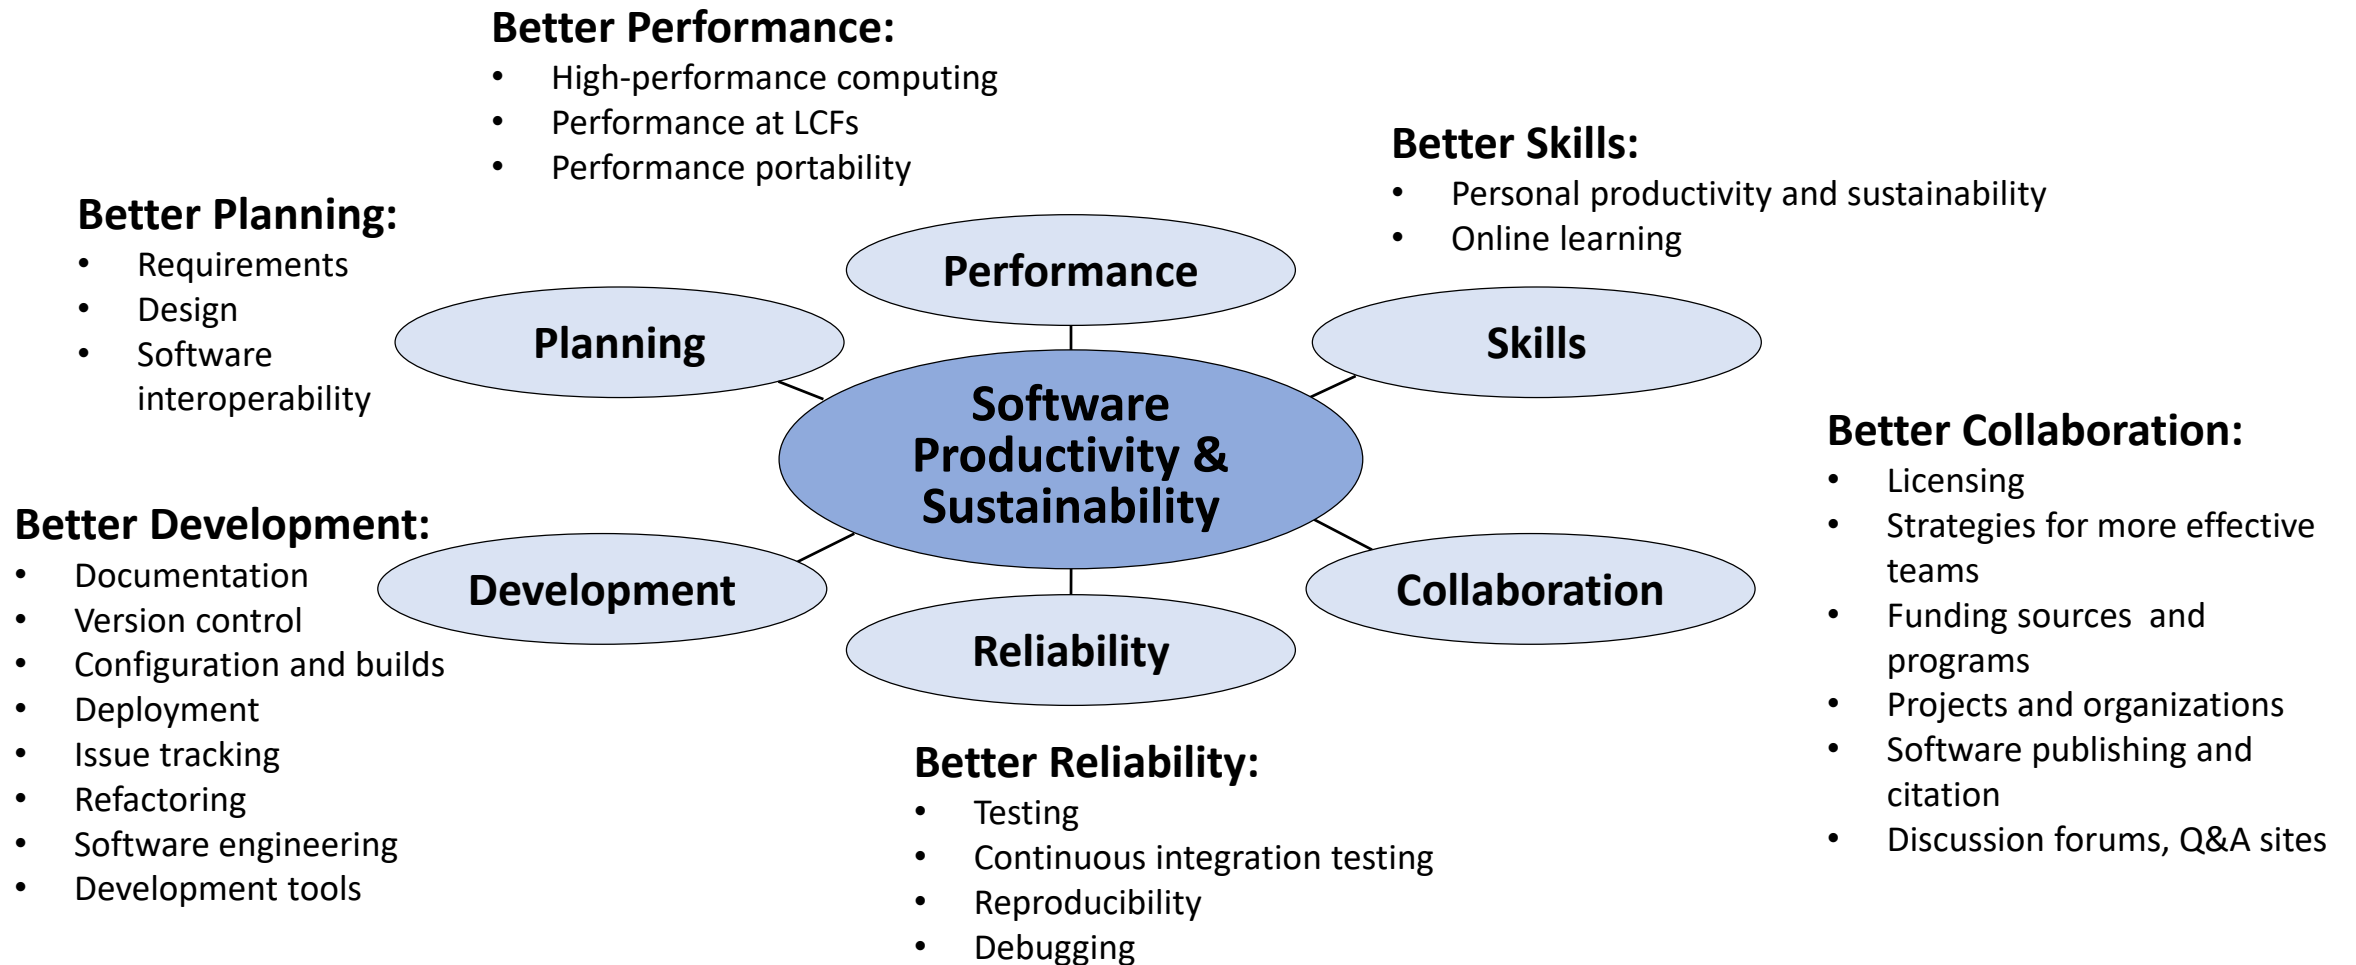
Better Performance:
- High-performance computing
- Performance at LCFs
- Performance portability

Better Skills:
- Personal productivity and sustainability
- Online learning

Better Planning:
- Requirements
- Design
- Software interoperability

Performance

Planning

Skills

Software Productivity & Sustainability

Better Collaboration:
- Licensing
- Strategies for more effective teams
- Funding sources and programs
- Projects and organizations
- Software publishing and citation
- Discussion forums, Q&A sites

Better Development:
- Documentation
- Version control
- Configuration and builds
- Deployment
- Issue tracking
- Refactoring
- Software engineering
- Development tools

Development

Collaboration

Reliability

Better Reliability:
- Testing
- Continuous integration testing
- Reproducibility
- Debugging